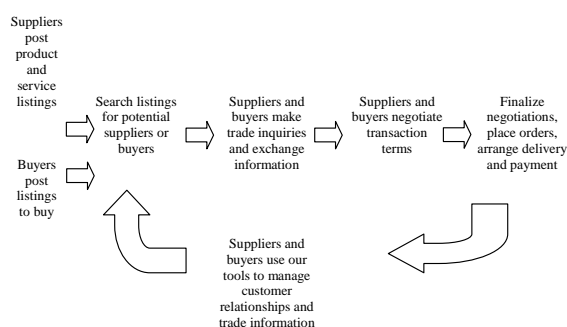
Suppliers post product and service listings

Buyers post listings to buy

Search listings for potential suppliers or buyers

Suppliers and buyers make trade inquiries and exchange information

Suppliers and buyers negotiate transaction terms

Finalize negotiations, place orders, arrange delivery and payment

Suppliers and buyers use our tools to manage customer relationships and trade information